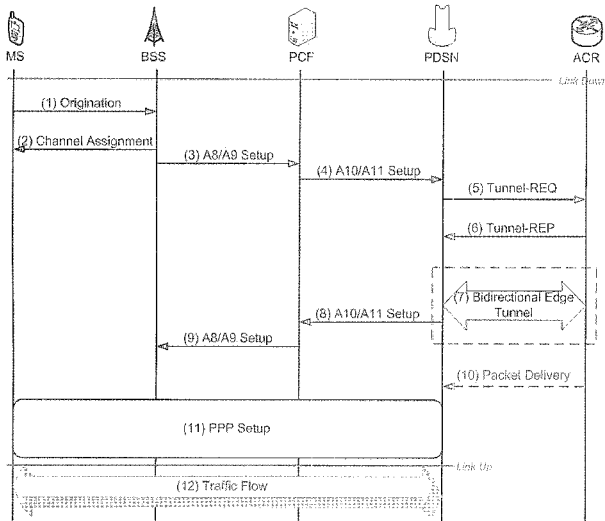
MS
BSS
PCF
PDSN
ACR

Link Down

(1) Origination
(2) Channel Assignment
(3) A8/A9 Setup
(4) A10/A11 Setup
(5) Tunnel-REQ
(6) Tunnel-REP
(7) Bidirectional Edge Tunnel
(8) A10/A11 Setup
(9) A8/A9 Setup
(10) Packet Delivery
(11) PPP Setup

Link Up

(12) Traffic Flow